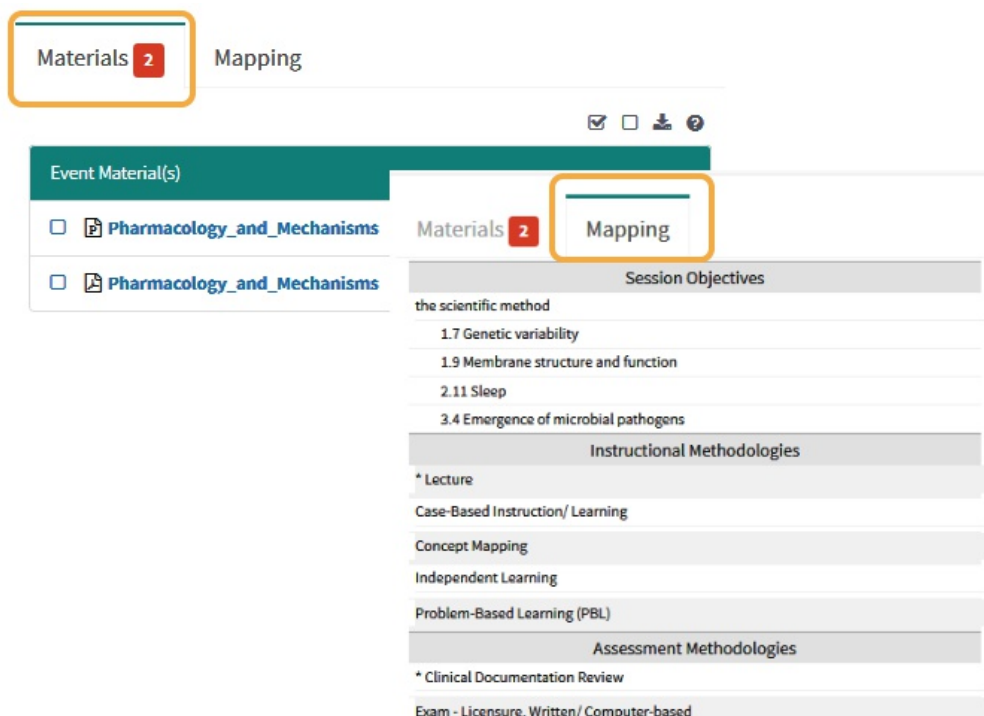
Materials 2 Mapping

Event Material(s)

Pharmacology_and_Mechanisms

Pharmacology_and_Mechanisms

Materials 2 Mapping

Session Objectives

the scientific method

1.7 Genetic variability

1.9 Membrane structure and function

2.11 Sleep

3.4 Emergence of microbial pathogens

Instructional Methodologies

* Lecture

Case-Based Instruction/ Learning

Concept Mapping

Independent Learning

Problem-Based Learning (PBL)

Assessment Methodologies

* Clinical Documentation Review

Exam - Licensure, Written/ Computer-based